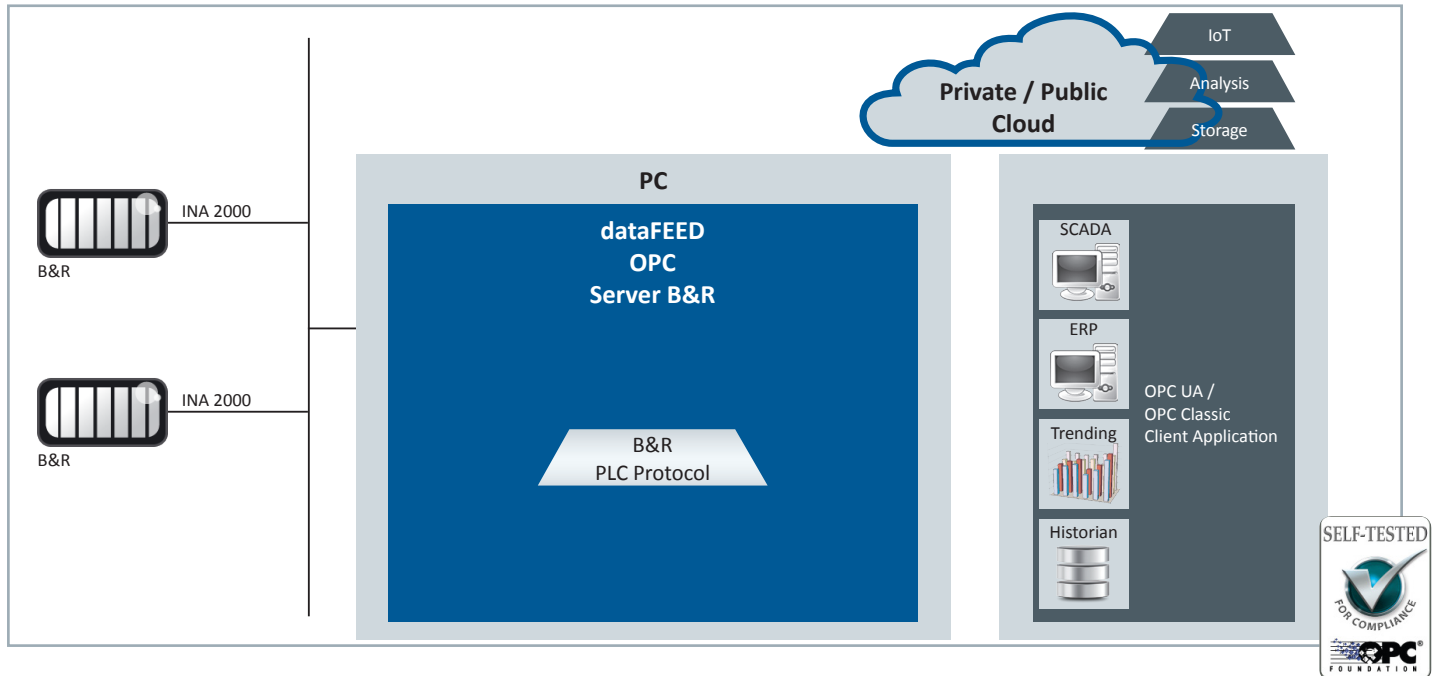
Private / Public Cloud

IoT

Analysis

Storage

INA 2000

B&R

INA 2000

B&R

PC

dataFEED
OPC
Server B&R

B&R
PLC Protocol

SCADA

ERP

Trending

Historian

OPC UA /
OPC Classic
Client Application

SELF-TESTED
FOR COMPLIANCE
OPC®
FOUNDATION